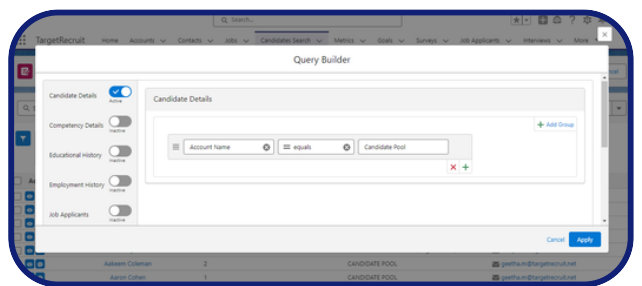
Search...

TargetRecruit Home Accounts Contacts Jobs Candidates Search Metrics Goals Surveys Job Applicants Interviews More

Query Builder

Candidate Details
Active

Competency Details
Inactive

Educational History
Inactive

Employment History
Inactive

Job Applicants
Inactive

Candidate Details

+ Add Group

Account Name

equals

Candidate Pool

Cancel Apply

Aakeem Coleman 2 CANDIDATE POOL geetha.m@targetrecruit.net
Aaron Cohen 1 CANDIDATE POOL geetha.m@targetrecruit.net